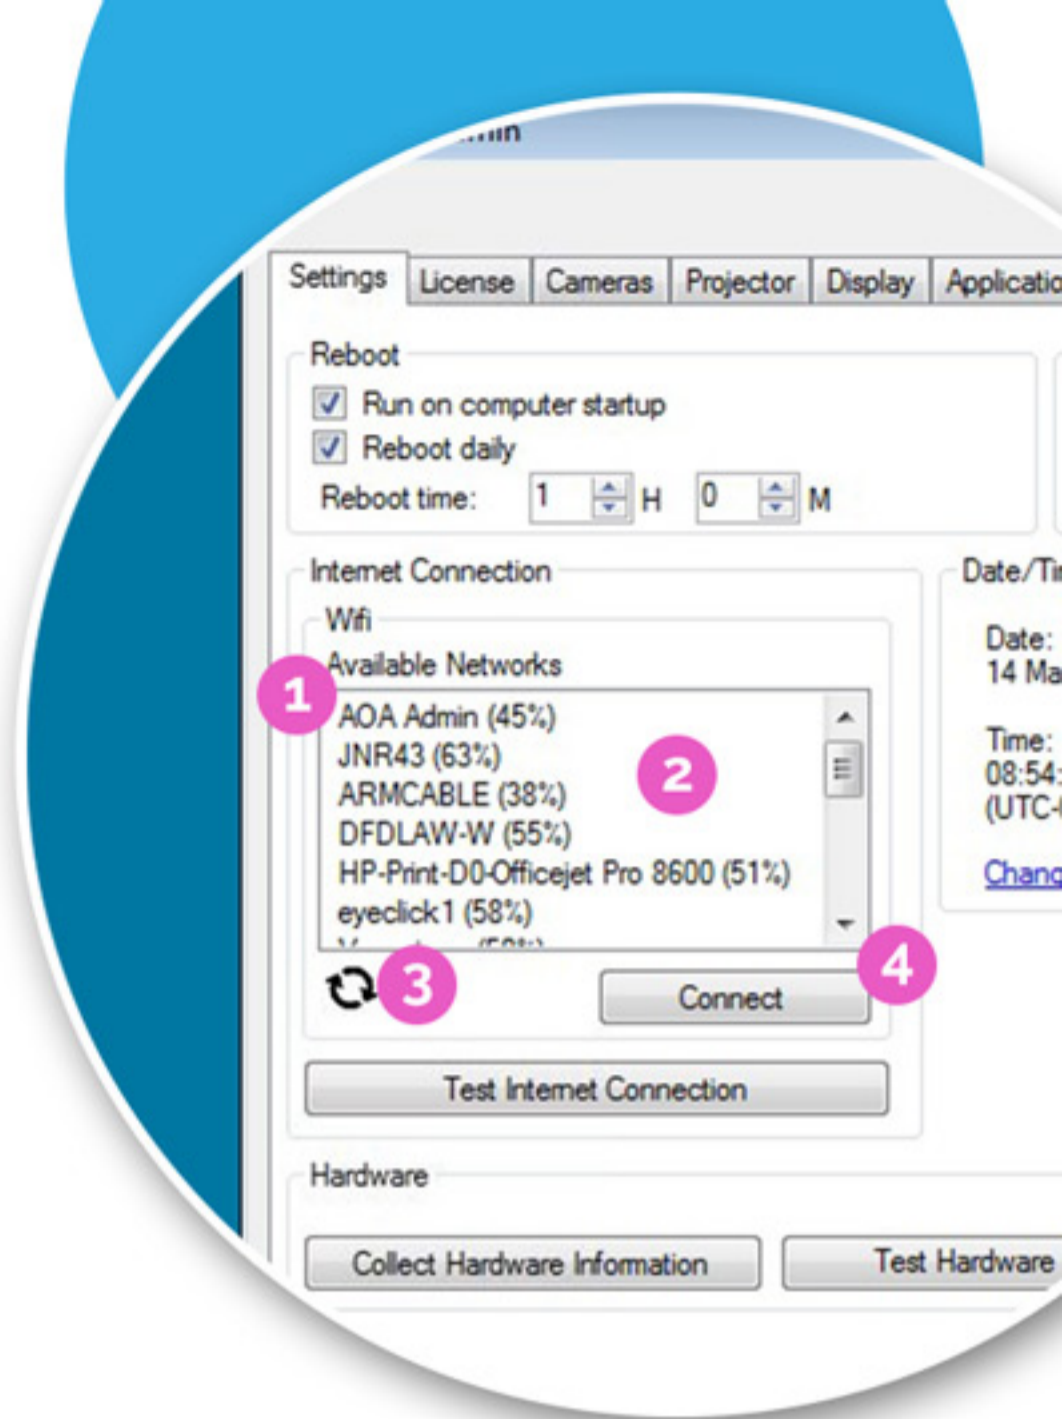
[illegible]min

Settings | License | Cameras | Projector | Display | Applicatio

Reboot
Run on computer startup
Reboot daily
Reboot time: 1 H 0 M

Internet Connection
Wifi
Available Networks
1
AOA Admin (45%)
JNR43 (63%)
ARMCABLE (38%)
DFDLAW-W (55%)
HP-Print-D0-Officejet Pro 8600 (51%)
eyeclick1 (58%)
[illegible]
2
3
4
Connect

Test Internet Connection

Date/Ti
Date:
14 Ma
Time:
08:54:
(UTC-
Chang

Hardware
Collect Hardware Information
Test Hardware